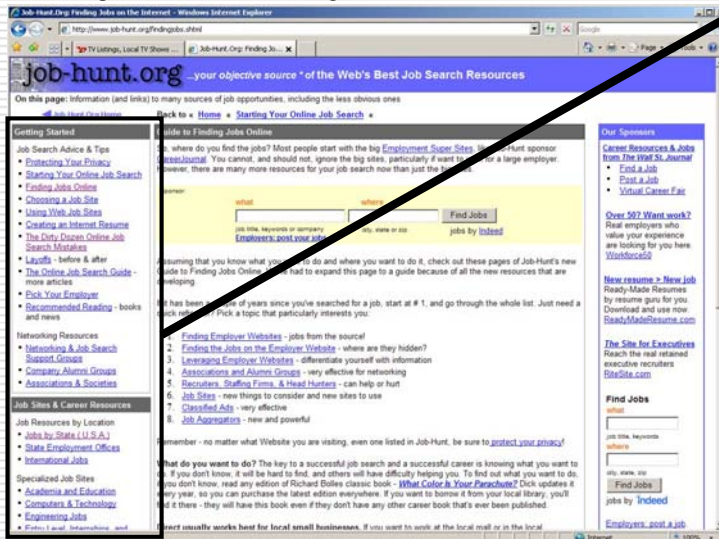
Job-Hunt.Org: Finding Jobs on the Internet - Windows Internet Explorer

http://www.job-hunt.org/findingjobs.shtml

Google

TV Listings, Local TV Shows ... | Job-Hunt.Org: Finding Jo...

Page

job-hunt.org ...your objective source * of the Web's Best Job Search Resources

On this page: Information (and links) to many sources of job opportunities, including the less obvious ones

Job-Hunt.Org Home | Back to « Home « Starting Your Online Job Search «

Getting Started

Job Search Advice & Tips
- Protecting Your Privacy
- Starting Your Online Job Search
- Finding Jobs Online
- Choosing a Job Site
- Using Web Job Sites
- Creating an Internet Resume
- The Dirty Dozen Online Job Search Mistakes
- Layoffs - before & after
- The Online Job Search Guide - more articles
- Pick Your Employer
- Recommended Reading - books and news

Networking Resources
- Networking & Job Search Support Groups
- Company Alumni Groups
- Associations & Societies

Job Sites & Career Resources

Job Resources by Location
- Jobs by State (U.S.A.)
- State Employment Offices
- International Jobs

Specialized Job Sites
- Academia and Education
- Computers & Technology
- Engineering Jobs
- Entry Level, Internships, and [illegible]

Guide to Finding Jobs Online

So, where do you find the jobs? Most people start with the big Employment Super Sites, like Job-Hunt sponsor CareerJournal. You cannot, and should not, ignore the big sites, particularly if want to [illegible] for a large employer. However, there are many more resources for your job search now than just the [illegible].

Sponsor:
what | where | Find Jobs
job title, keywords or company | city, state or zip | jobs by Indeed
Employers: post your jobs

Assuming that you know what you want to do and where you want to do it, check out these pages of Job-Hunt's new Guide to Finding Jobs Online. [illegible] had to expand this page to a guide because of all the new resources that are developing.

If it has been a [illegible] of years since you've searched for a job, start at # 1, and go through the whole list. Just need a quick refresher? Pick a topic that particularly interests you:

1. Finding Employer Websites - jobs from the source!
2. Finding the Jobs on the Employer Website - where are they hidden?
3. Leveraging Employer Websites - differentiate yourself with information
4. Associations and Alumni Groups - very effective for networking
5. Recruiters, Staffing Firms, & Head Hunters - can help or hurt
6. Job Sites - new things to consider and new sites to use
7. Classified Ads - very effective
8. Job Aggregators - new and powerful

Remember - no matter what Website you are visiting, even one listed in Job-Hunt, be sure to protect your privacy!

What do you want to do? The key to a successful job search and a successful career is knowing what you want to do. If you don't know, it will be hard to find, and others will have difficulty helping you. To find out what you want to do, if you don't know, read any edition of Richard Bolles classic book - What Color Is Your Parachute? Dick updates it every year, so you can purchase the latest edition everywhere. If you want to borrow it from your local library, you'll find it there - they will have this book even if they don't have any other career book that's ever been published.

Direct usually works best for local small businesses. If you want to work at the local mall or in the local

Our Sponsors

Career Resources & Jobs from The Wall St. Journal
- Find a Job
- Post a Job
- Virtual Career Fair

Over 50? Want work?
Real employers who value your experience are looking for you here. Workforce50

New resume > New job
Ready-Made Resumes by resume guru for you. Download and use now. ReadyMadeResume.com

The Site for Executives
Reach the real retained executive recruiters RiteSite.com

Find Jobs
what
job title, keywords
where
city, state, zip
Find Jobs
jobs by Indeed

Employers: post a job

Internet | 100%